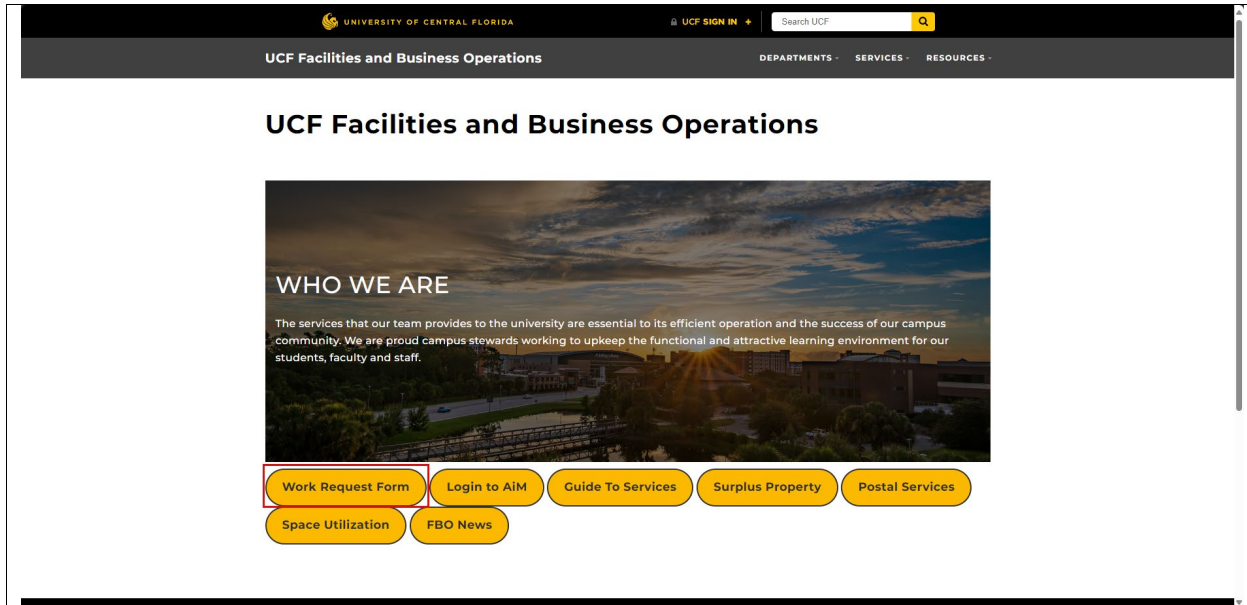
UNIVERSITY OF CENTRAL FLORIDA

UCF SIGN IN +

Search UCF

UCF Facilities and Business Operations

DEPARTMENTS SERVICES RESOURCES

UCF Facilities and Business Operations

WHO WE ARE

The services that our team provides to the university are essential to its efficient operation and the success of our campus community. We are proud campus stewards working to upkeep the functional and attractive learning environment for our students, faculty and staff.

Work Request Form

Login to AiM

Guide To Services

Surplus Property

Postal Services

Space Utilization

FBO News